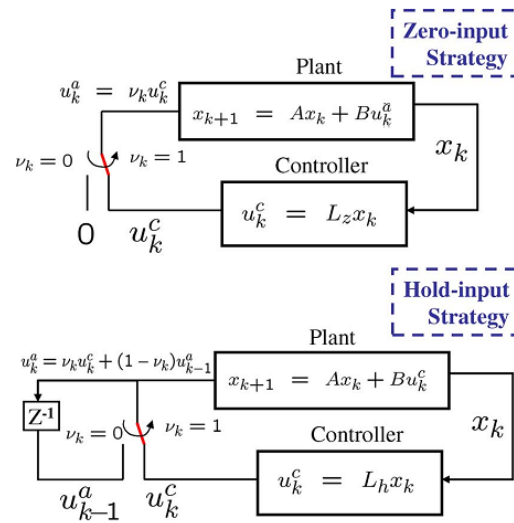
Zero-input Strategy

Plant

$u_k^a = \nu_k u_k^c$

$x_{k+1} = Ax_k + Bu_k^a$

$x_k$

$\nu_k = 0$

$\nu_k = 1$

Controller

$u_k^c = L_z x_k$

0

$u_k^c$

Hold-input Strategy

Plant

$u_k^a = \nu_k u_k^c + (1-\nu_k)u_{k-1}^a$

$x_{k+1} = Ax_k + Bu_k^c$

$x_k$

Z-1

$\nu_k = 0$

$\nu_k = 1$

Controller

$u_k^c = L_h x_k$

$u_{k-1}^a$

$u_k^c$